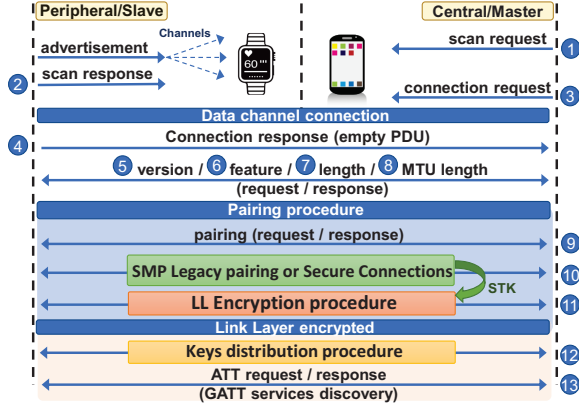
Peripheral/Slave

Central/Master

Channels

advertisement

60

scan request

1

2

scan response

connection request

3

Data channel connection

4

Connection response (empty PDU)

5 version / 6 feature / 7 length / 8 MTU length

(request / response)

Pairing procedure

pairing (request / response)

9

SMP Legacy pairing or Secure Connections

10

STK

LL Encryption procedure

11

Link Layer encrypted

Keys distribution procedure

12

ATT request / response

(GATT services discovery)

13